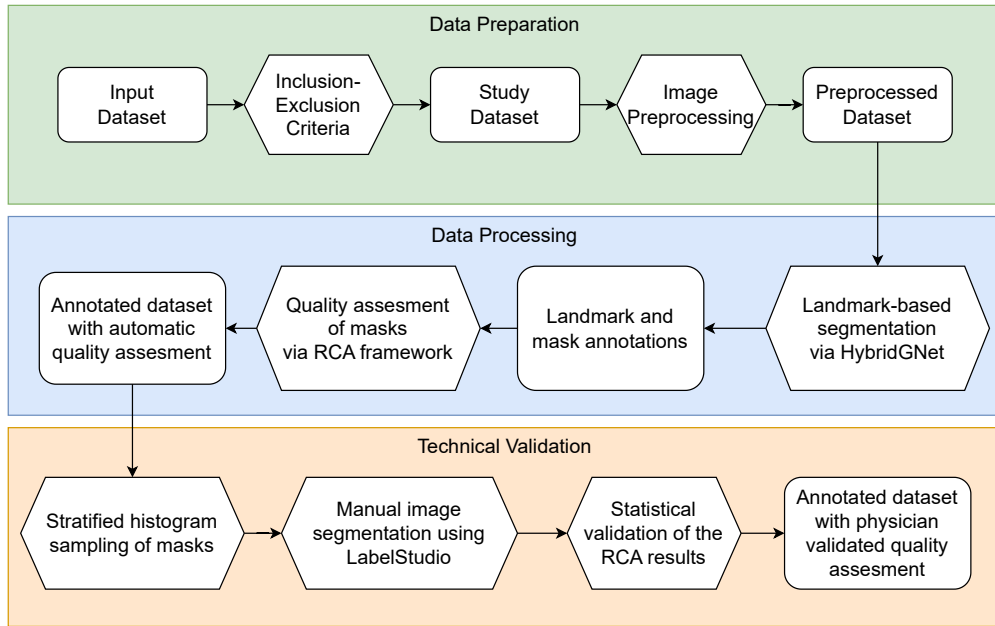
Data Preparation

Input Dataset

Inclusion-Exclusion Criteria

Study Dataset

Image Preprocessing

Preprocessed Dataset

Data Processing

Landmark-based segmentation via HybridGNet

Landmark and mask annotations

Quality assesment of masks via RCA framework

Annotated dataset with automatic quality assesment

Technical Validation

Stratified histogram sampling of masks

Manual image segmentation using LabelStudio

Statistical validation of the RCA results

Annotated dataset with physician validated quality assesment